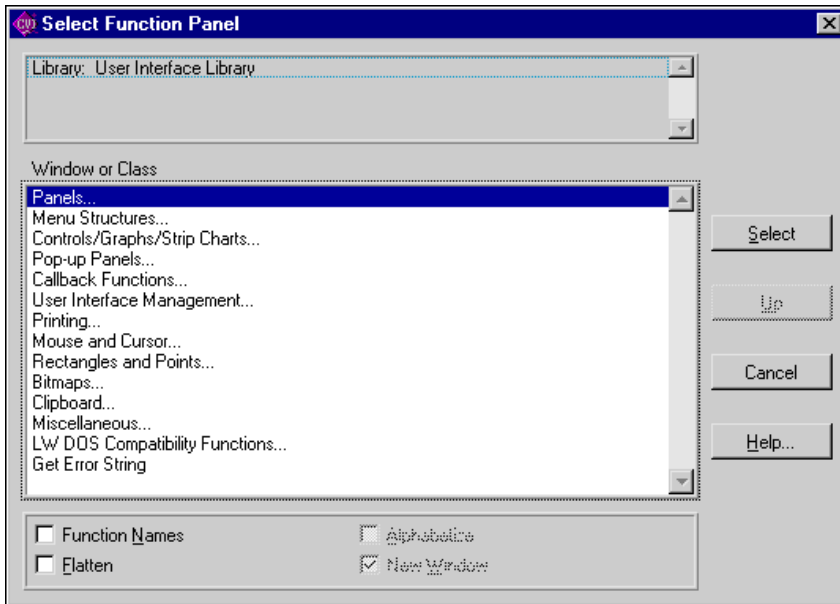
Select Function Panel

Library: User Interface Library

Window or Class

Panels...
Menu Structures...
Controls/Graphs/Strip Charts...
Pop-up Panels...
Callback Functions...
User Interface Management...
Printing...
Mouse and Cursor...
Rectangles and Points...
Bitmaps...
Clipboard...
Miscellaneous...
LW DOS Compatibility Functions...
Get Error String

Select

Up

Cancel

Help...

Function Names

Flatten

Alphabetize

New Window